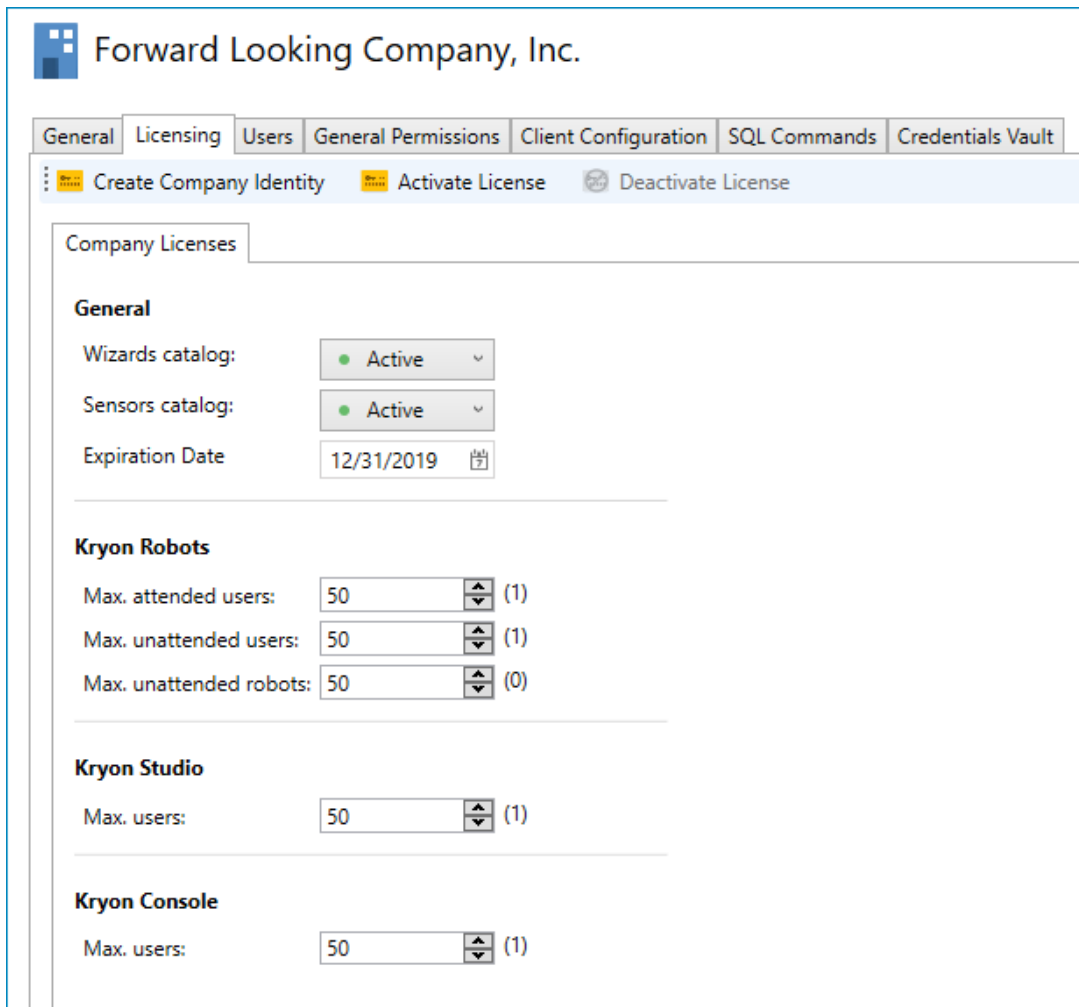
Forward Looking Company, Inc.

General | Licensing | Users | General Permissions | Client Configuration | SQL Commands | Credentials Vault

Create Company Identity  Activate License  Deactivate License

Company Licenses

General

Wizards catalog: Active

Sensors catalog: Active

Expiration Date 12/31/2019

Kryon Robots

Max. attended users: 50 (1)

Max. unattended users: 50 (1)

Max. unattended robots: 50 (0)

Kryon Studio

Max. users: 50 (1)

Kryon Console

Max. users: 50 (1)